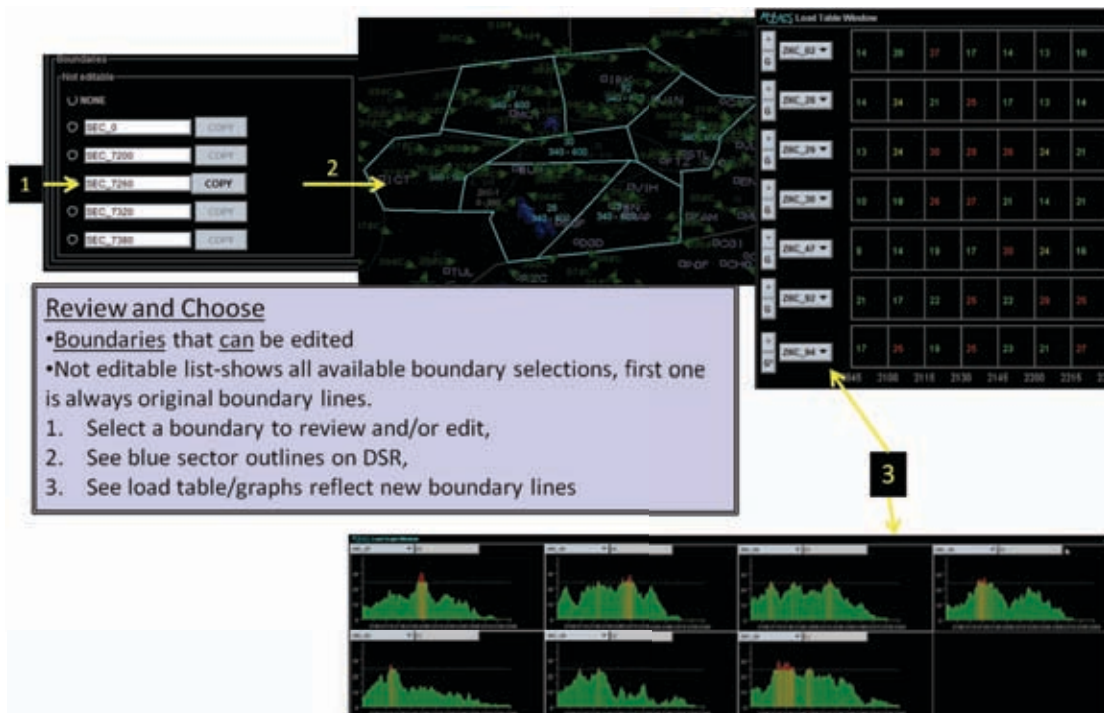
Boundaries

Not editable

NONE

SEC_0 COPY

SEC_7200 COPY

1 SEC_7260 COPY

SEC_7320 COPY

SEC_7380 COPY

2

Load Table Window

| | | | | | | | |
|---|---|---|---|---|---|---|---|
| ZKC_03 | 14 | 26 | 27 | 17 | 14 | 13 | 16 |
| ZKC_28 | 14 | 24 | 21 | 25 | 17 | 13 | 14 |
| ZKC_29 | 13 | 24 | 30 | 28 | 26 | 24 | 21 |
| ZKC_30 | 10 | 18 | 26 | 27 | 21 | 14 | 21 |
| ZKC_47 | 8 | 14 | 19 | 17 | 30 | 24 | 16 |
| ZKC_93 | 21 | 17 | 22 | 25 | 23 | 26 | 25 |
| ZKC_94 | 17 | 25 | 19 | 25 | 23 | 21 | 27 |

2045 2100 2115 2130 2145 2200 2215

Review and Choose
•Boundaries that can be edited
•Not editable list-shows all available boundary selections, first one is always original boundary lines.
1. Select a boundary to review and/or edit,
2. See blue sector outlines on DSR,
3. See load table/graphs reflect new boundary lines

3